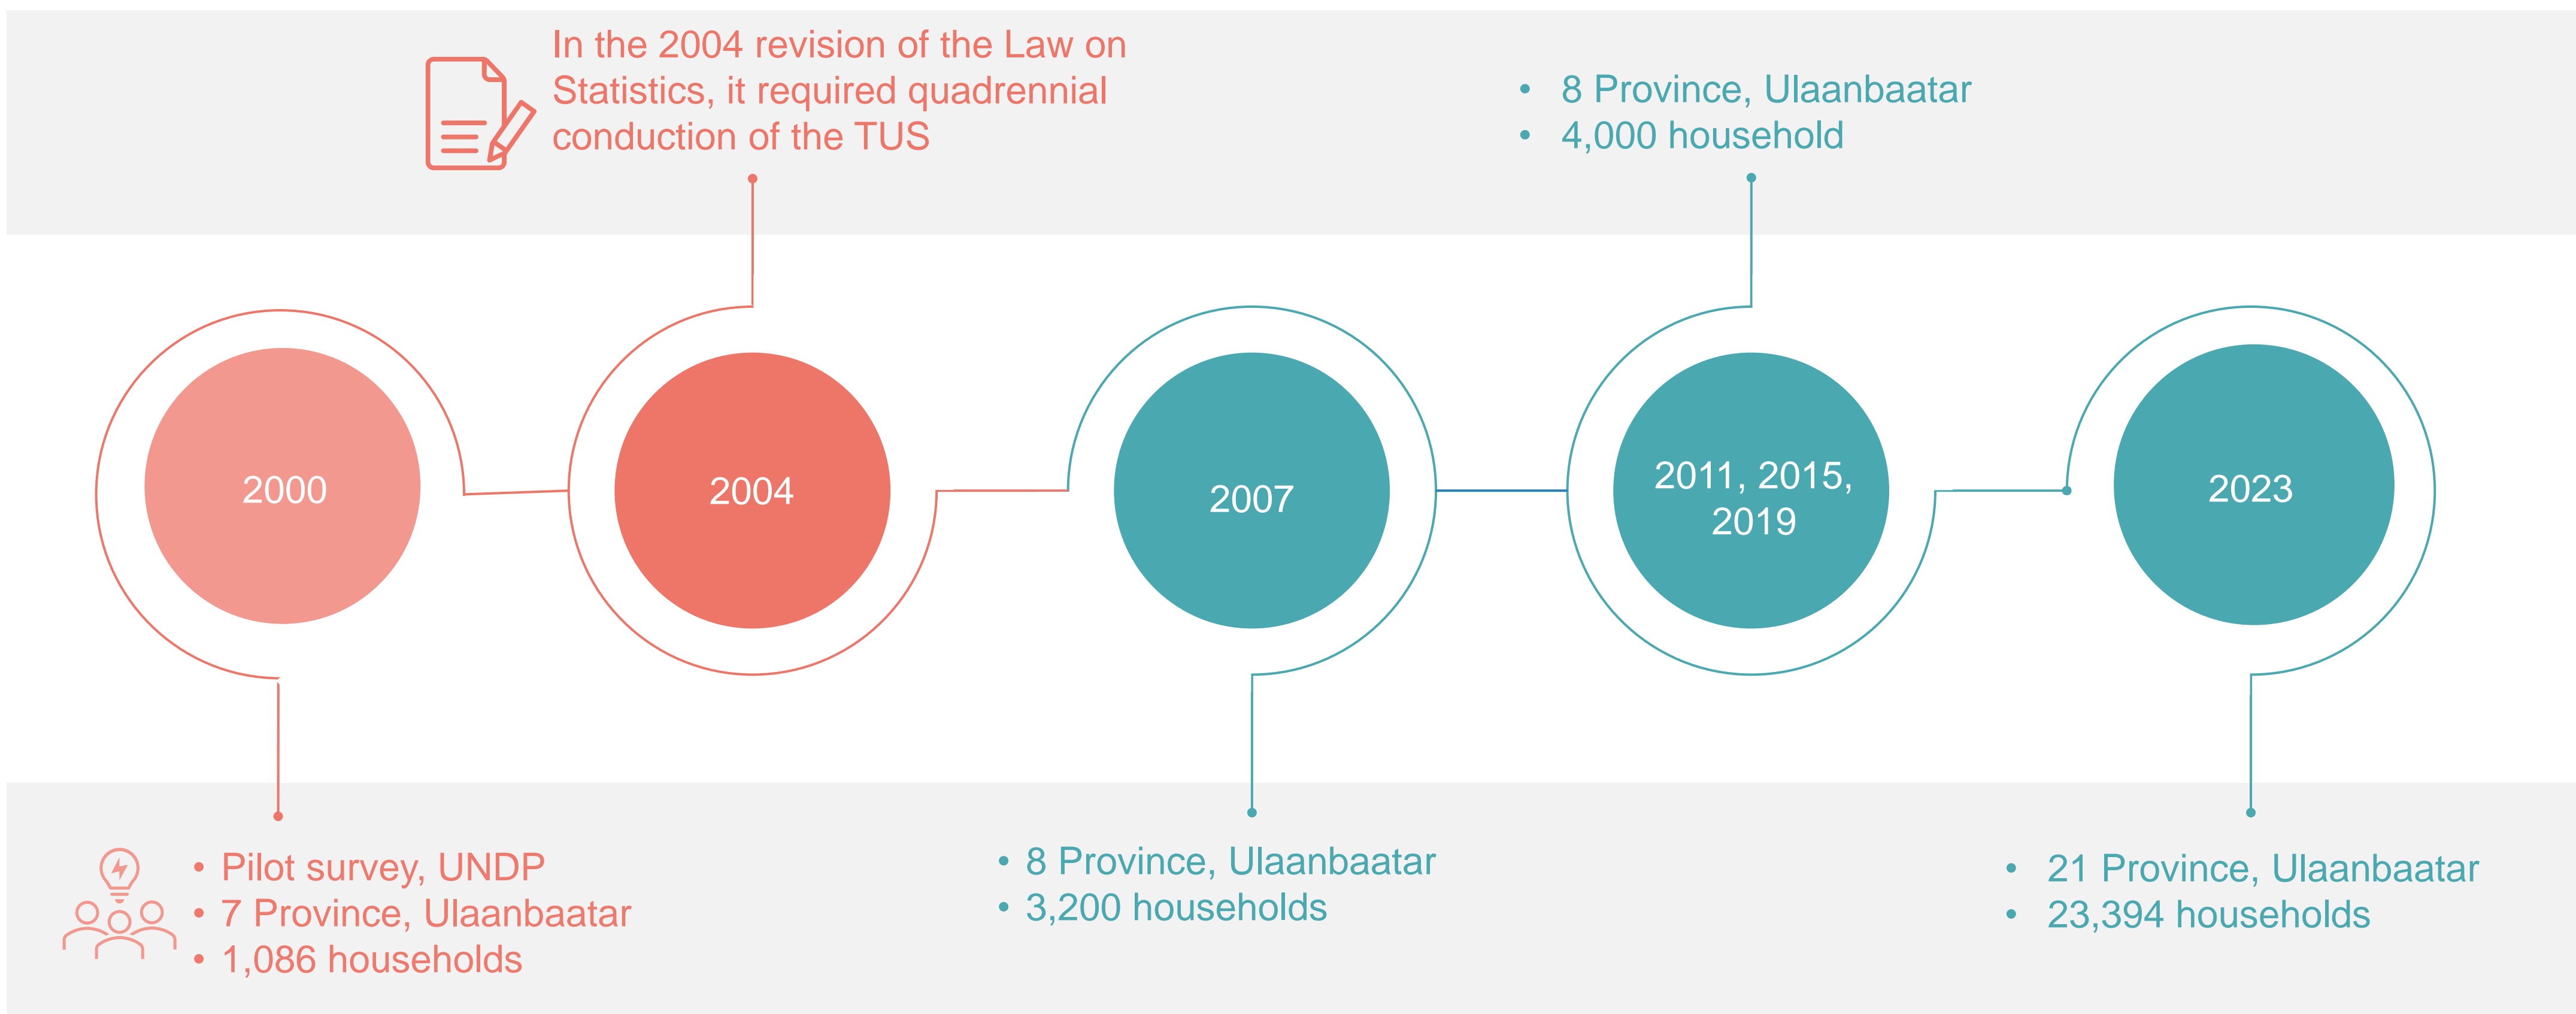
In the 2004 revision of the Law on Statistics, it required quadrennial conduction of the TUS

- 8 Province, Ulaanbaatar
- 4,000 household

2000

2004

2007

2011, 2015, 2019

2023

- Pilot survey, UNDP
- 7 Province, Ulaanbaatar
- 1,086 households

- 8 Province, Ulaanbaatar
- 3,200 households

- 21 Province, Ulaanbaatar
- 23,394 households